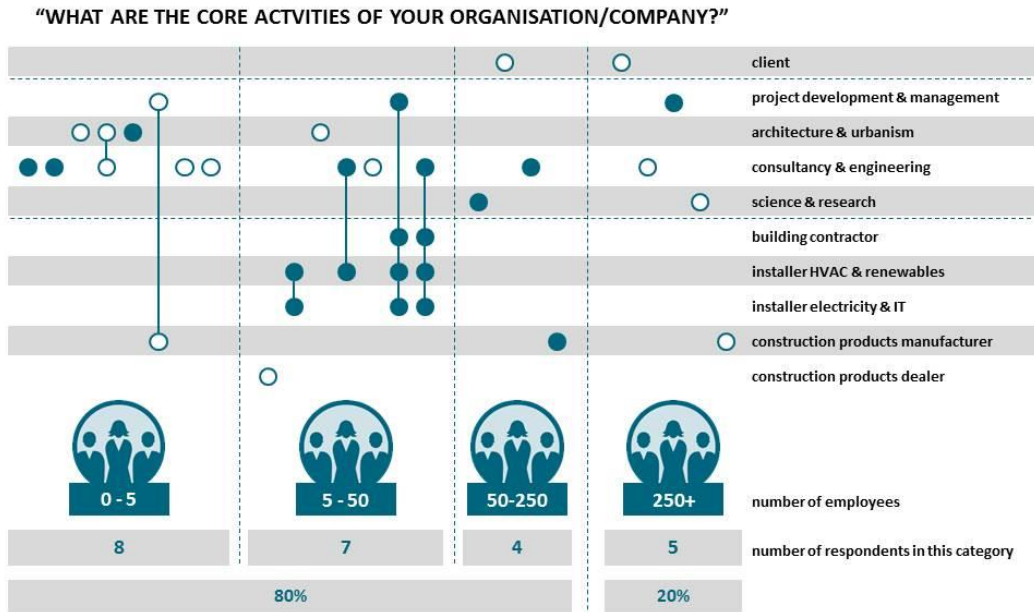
“WHAT ARE THE CORE ACTVITIES OF YOUR ORGANISATION/COMPANY?”

client
project development & management
architecture & urbanism
consultancy & engineering
science & research
building contractor
installer HVAC & renewables
installer electricity & IT
construction products manufacturer
construction products dealer

0 - 5
5 - 50
50-250
250+
number of employees

8
7
4
5
number of respondents in this category

80%
20%